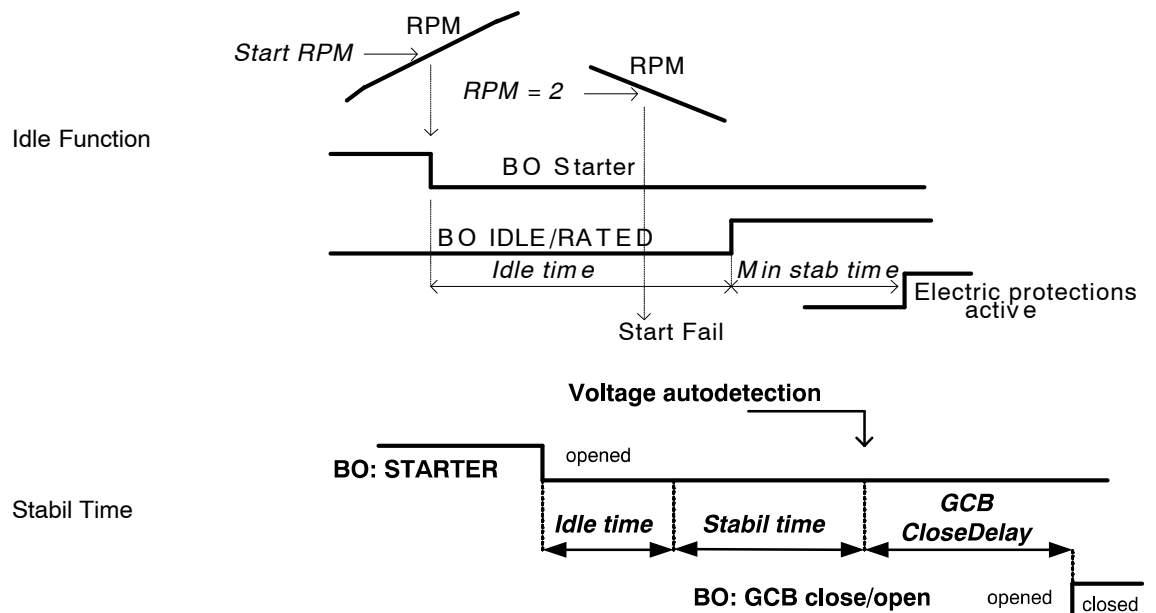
RPM
Start RPM
RPM
RPM = 2
Idle Function
BO Starter
BO IDLE/RATED
Idle time
Min stab time
Electric protections active
Start Fail

Voltage autodetection
BO: STARTER
opened
Stabil Time
Idle time
Stabil time
GCB CloseDelay
BO: GCB close/open
opened
closed